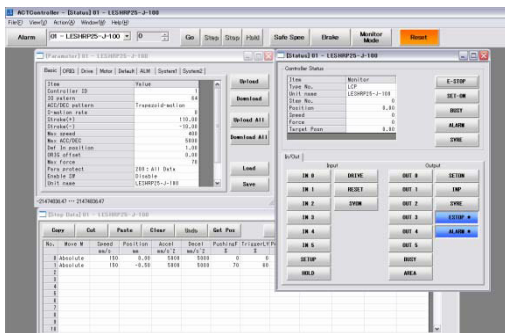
ACTController - [Status] 01 - LESHRP25-J-100

File(F) View(V) Action(A) Window(W) Help(H)

Alarm 01 - LESHRP25-J-100 0 Go Step Stop Hold Safe Spee Brake Monitor Mode Reset

[Parameter] 01 - LESHRP25-J-100

Basic ORIG Drive Motor Default ALM System1 System2

| Item | Value |
|---|---|
| Controller ID | 1 |
| IO pattern | 64 |
| ACC/DEC pattern | Trapezoid-motion |
| S-motion ratio | 0 |
| Stroke(+) | 110.00 |
| Stroke(-) | -10.00 |
| Max speed | 400 |
| Max ACC/DEC | 5000 |
| Def In position | 1.00 |
| ORIG offset | 0.00 |
| Max force | 70 |
| Para protect | 200 : All Data |
| Enable SW | Disable |
| Unit name | LESHRP25-J-100 |

Upload
Download
Upload All
Download All
Load
Save

-2147483647 ~ 2147483647

[Step Data] 01 - LESHRP25-J-100

Copy Cut Paste Clear Undo Get Pos

| No. | Move M | Speed mm/s | Position mm | Accel mm/s^2 | Decel mm/s^2 | PushingF % | TriggerLV % |
|---|---|---|---|---|---|---|---|
| 0 | Absolute | 150 | 0.00 | 5000 | 5000 | 0 | 0 |
| 1 | Absolute | 150 | -0.50 | 5000 | 5000 | 70 | 60 |

[Status] 01 - LESHRP25-J-100

Controller Status

| Item | Monitor |
|---|---|
| Type No. | LCP |
| Unit name | LESHRP25-J-100 |
| Step No. | 0 |
| Position | 0.00 |
| Speed | 0 |
| Force | 0 |
| Target Posn | 0.00 |

E-STOP
SET-ON
BUSY
ALARM
SVRE

In/Out

Input

IN 0 DRIVE
IN 1 RESET
IN 2 SVON
IN 3
IN 4
IN 5
SETUP
HOLD

Output

OUT 0 SETON
OUT 1 INP
OUT 2 SVRE
OUT 3 ESTOP *
OUT 4 ALARM *
OUT 5
BUSY
AREA